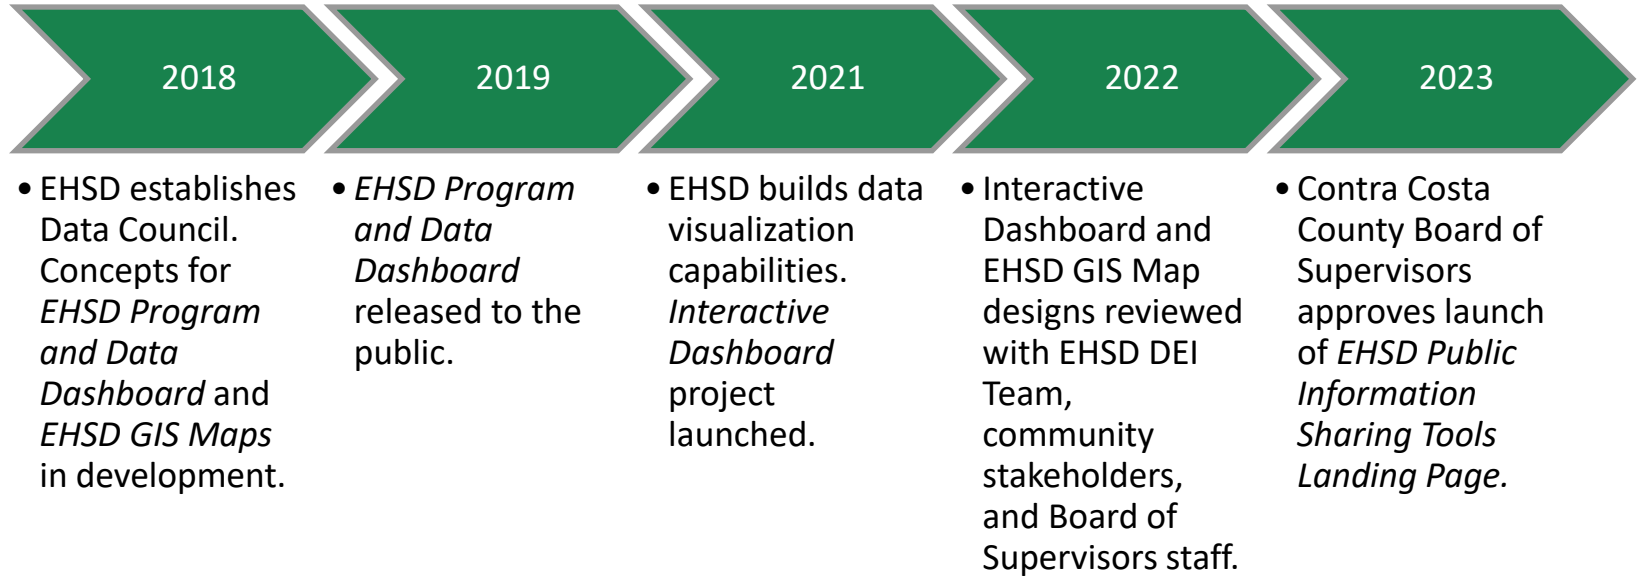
2018

2019

2021

2022

2023

• EHSD establishes Data Council. Concepts for *EHSD Program and Data Dashboard* and *EHSD GIS Maps* in development.

• *EHSD Program and Data Dashboard* released to the public.

• EHSD builds data visualization capabilities. *Interactive Dashboard* project launched.

• Interactive Dashboard and EHSD GIS Map designs reviewed with EHSD DEI Team, community stakeholders, and Board of Supervisors staff.

• Contra Costa County Board of Supervisors approves launch of *EHSD Public Information Sharing Tools Landing Page.*